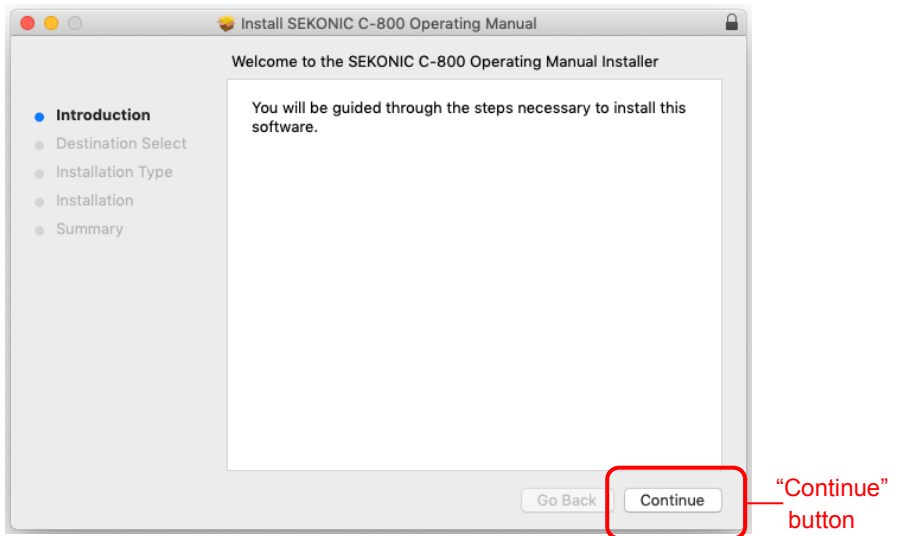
Install SEKONIC C-800 Operating Manual

Welcome to the SEKONIC C-800 Operating Manual Installer

Introduction
Destination Select
Installation Type
Installation
Summary

You will be guided through the steps necessary to install this software.

Go Back
Continue

“Continue” button